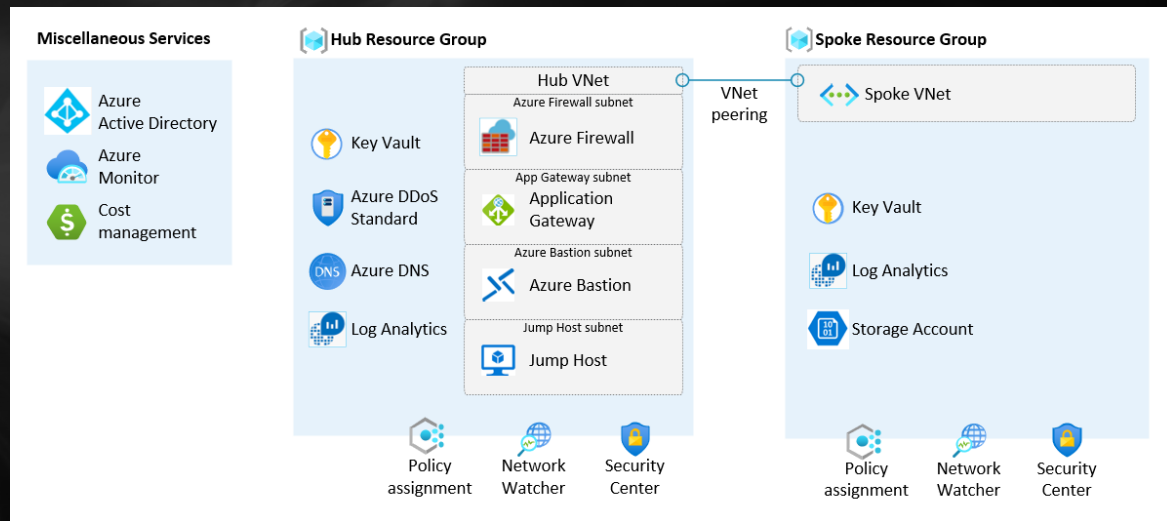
Miscellaneous Services

Azure Active Directory

Azure Monitor

Cost management

Hub Resource Group

Hub VNet

Azure Firewall subnet

Azure Firewall

App Gateway subnet

Application Gateway

Azure Bastion subnet

Azure Bastion

Jump Host subnet

Jump Host

Key Vault

Azure DDoS Standard

DNS

Azure DNS

Log Analytics

Policy assignment

Network Watcher

Security Center

VNet peering

Spoke Resource Group

Spoke VNet

Key Vault

Log Analytics

Storage Account

Policy assignment

Network Watcher

Security Center